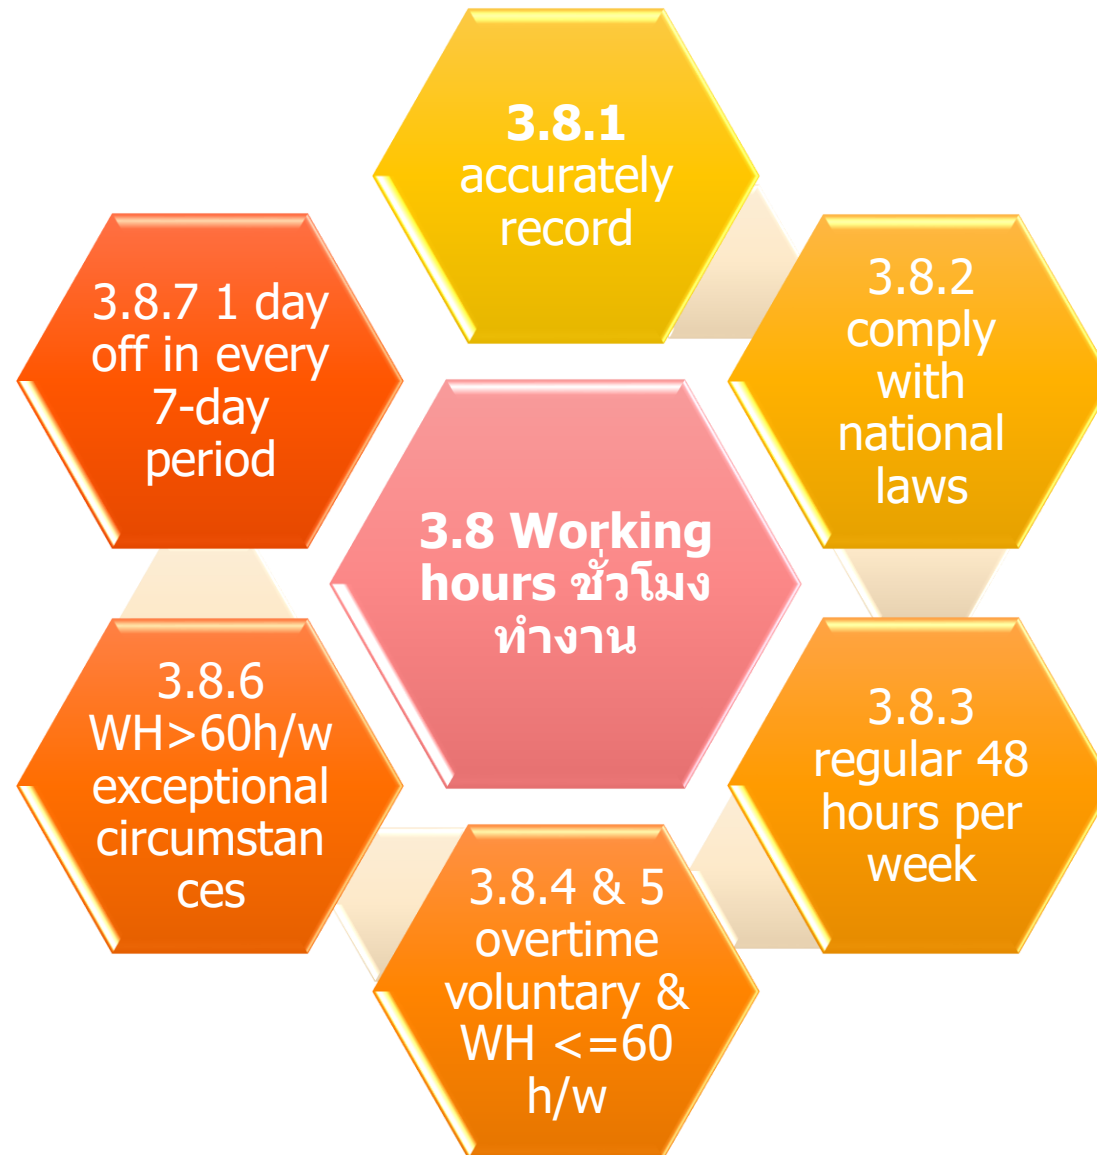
3.8 Working hours ชั่วโมงทำงาน

3.8.1 accurately record

3.8.2 comply with national laws

3.8.3 regular 48 hours per week

3.8.4 & 5 overtime voluntary & WH <=60 h/w

3.8.6 WH>60h/w exceptional circumstan ces

3.8.7 1 day off in every 7-day period